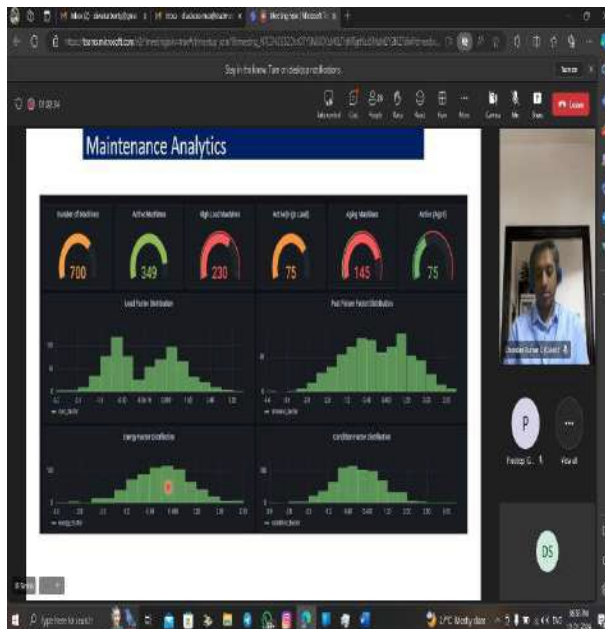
Stay in the know. Turn on desktop notifications.

01:28:34

Maintenance Analytics

Number of Machines
700

Active Machines
349

High Load Machines
230

Active (High Load)
75

Aging Machines
145

Active (Aged)
75

Load Factor Distribution

Peak Power Factor Distribution

Energy Factor Distribution

Condition Factor Distribution

P

Pradeep G.

View all

DS

Type here to search

Mostly clear